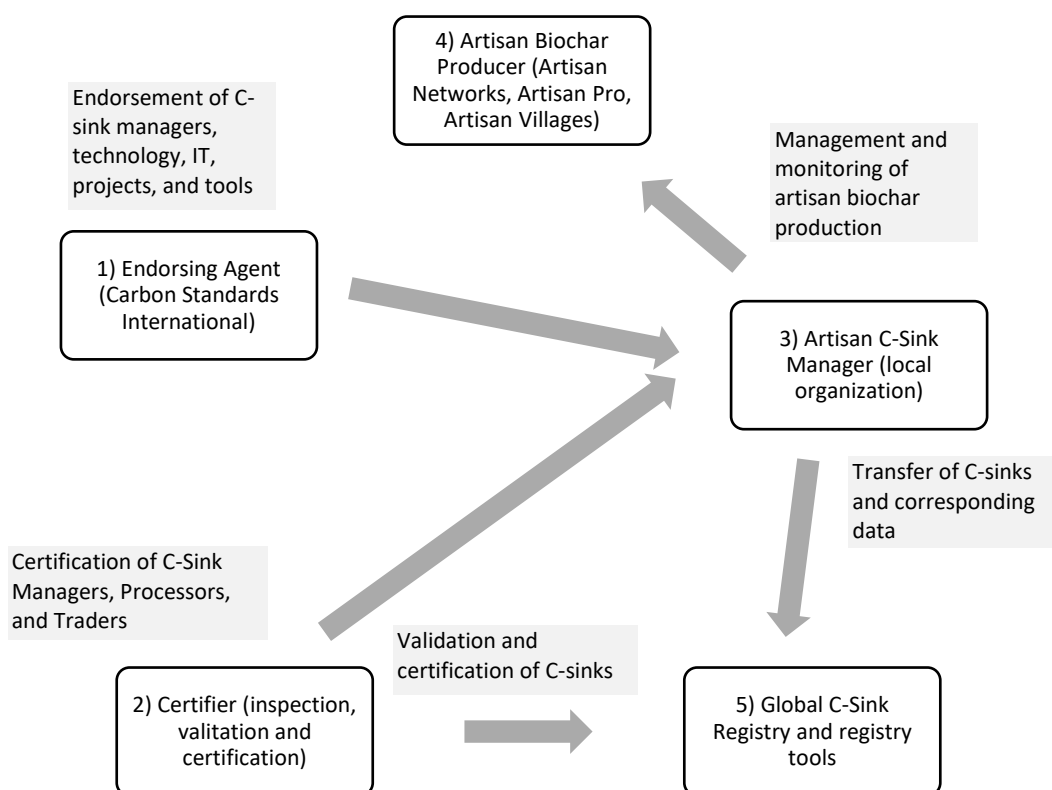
4) Artisan Biochar Producer (Artisan Networks, Artisan Pro, Artisan Villages)

Endorsement of C-sink managers, technology, IT, projects, and tools

Management and monitoring of artisan biochar production

1) Endorsing Agent (Carbon Standards International)

3) Artisan C-Sink Manager (local organization)

Transfer of C-sinks and corresponding data

Certification of C-Sink Managers, Processors, and Traders

Validation and certification of C-sinks

2) Certifier (inspection, valitation and certification)

5) Global C-Sink Registry and registry tools